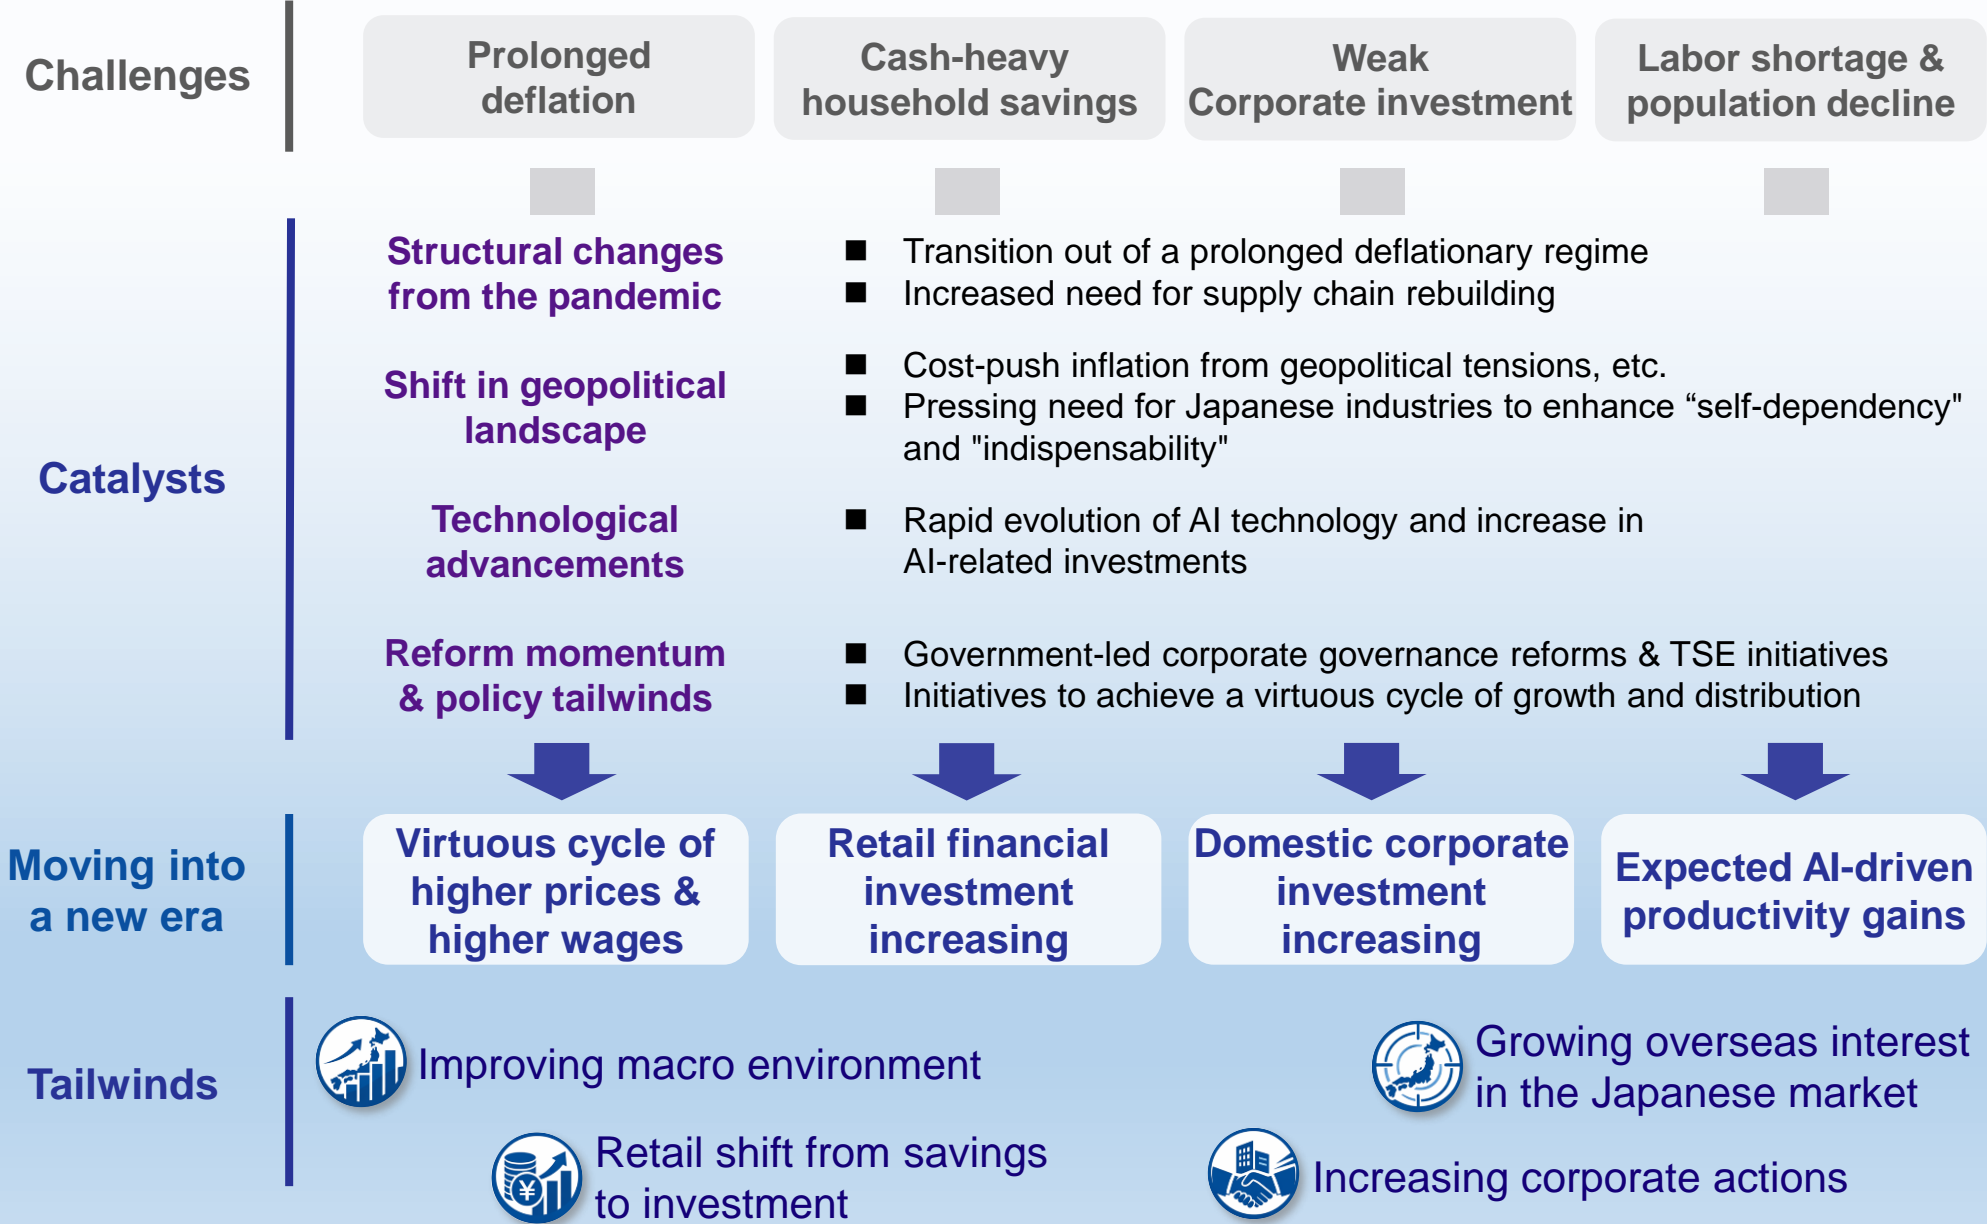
Challenges

Prolonged deflation

Cash-heavy household savings

Weak Corporate investment

Labor shortage & population decline

Catalysts

Structural changes from the pandemic

■ Transition out of a prolonged deflationary regime
■ Increased need for supply chain rebuilding

Shift in geopolitical landscape

■ Cost-push inflation from geopolitical tensions, etc.
■ Pressing need for Japanese industries to enhance “self-dependency" and "indispensability"

Technological advancements

■ Rapid evolution of AI technology and increase in AI-related investments

Reform momentum & policy tailwinds

■ Government-led corporate governance reforms & TSE initiatives
■ Initiatives to achieve a virtuous cycle of growth and distribution

Moving into a new era

Virtuous cycle of higher prices & higher wages

Retail financial investment increasing

Domestic corporate investment increasing

Expected AI-driven productivity gains

Tailwinds

Improving macro environment

Growing overseas interest in the Japanese market

Retail shift from savings to investment

Increasing corporate actions